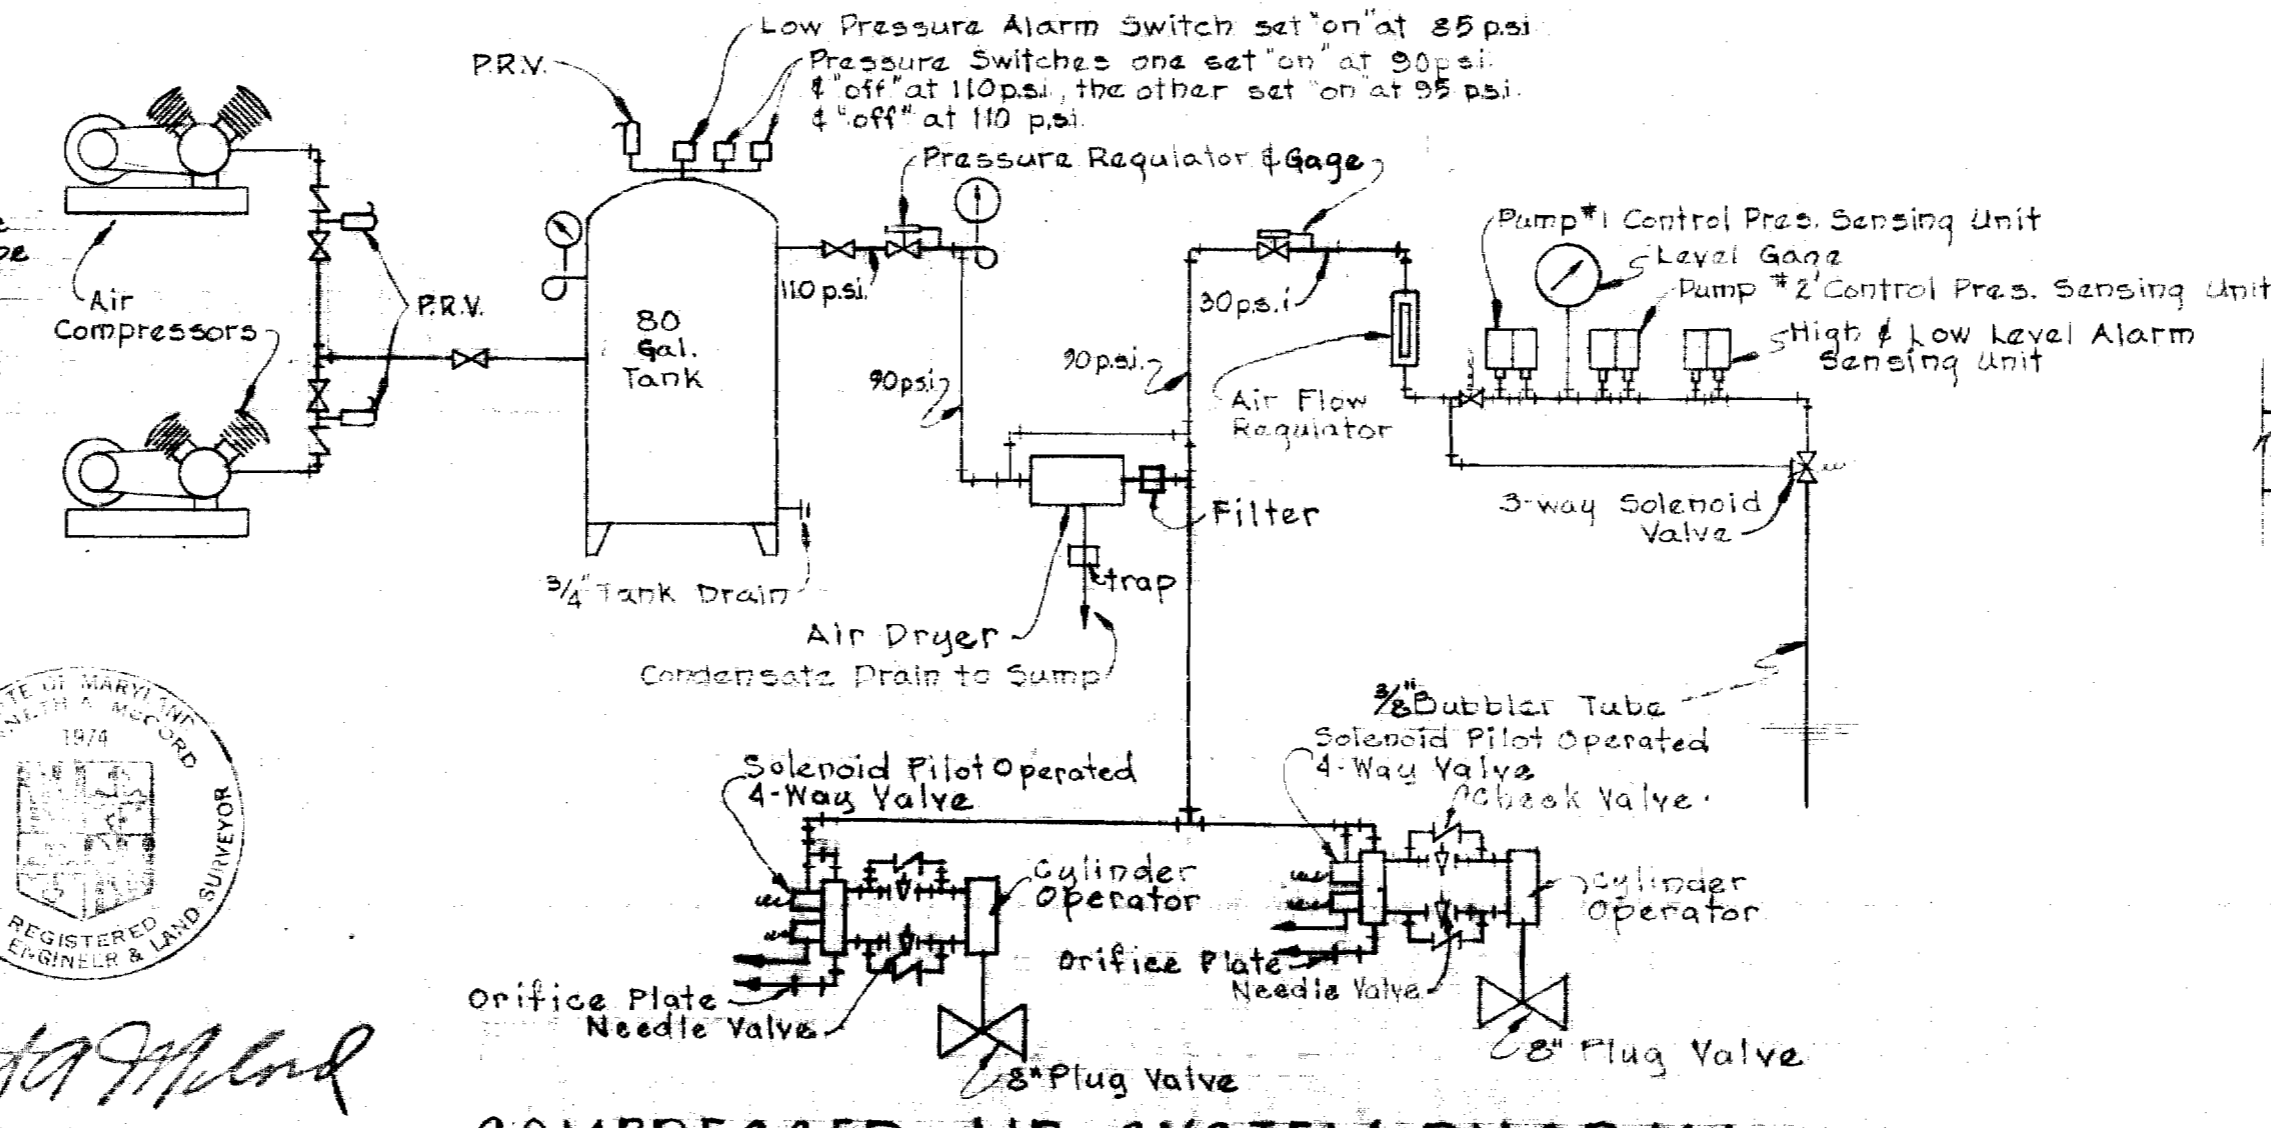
Low Pressure Alarm Switch set "on" at 85 p.si.

P.R.V.

Pressure Switches one set "on" at 90 p.si. & "off" at 110 p.si., the other set "on" at 95 p.si. & "off" at 110 p.si.

Pressure Regulator & Gage

Pump #1 Control Pres. Sensing Unit

Level Gage

Pump #2 Control Pres. Sensing Unit

High & Low Level Alarm Sensing Unit

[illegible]e

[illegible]pe

Air Compressors

P.R.V.

80 Gal. Tank

110 p.si.

30 p.s.i.

90 psi

90 p.si.

Air Flow Regulator

3-way Solenoid Valve

Filter

3/4" Tank Drain

trap

Air Dryer

Condensate Drain to Sump

3/8" Bubbler Tube

Solenoid Pilot Operated 4-Way Valve

Solenoid Pilot Operated 4-Way Valve

Check Valve

Cylinder Operator

Cylinder Operator

Orifice Plate

Needle Valve

Orifice Plate

Needle Valve

8" Plug Valve

8" Plug Valve

STATE OF MARYLAND
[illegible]NETH A. McCORD
1974
REGISTERED ENGINEER & LAND SURVEYOR

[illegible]

COMPRESSED AIR SYSTEM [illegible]